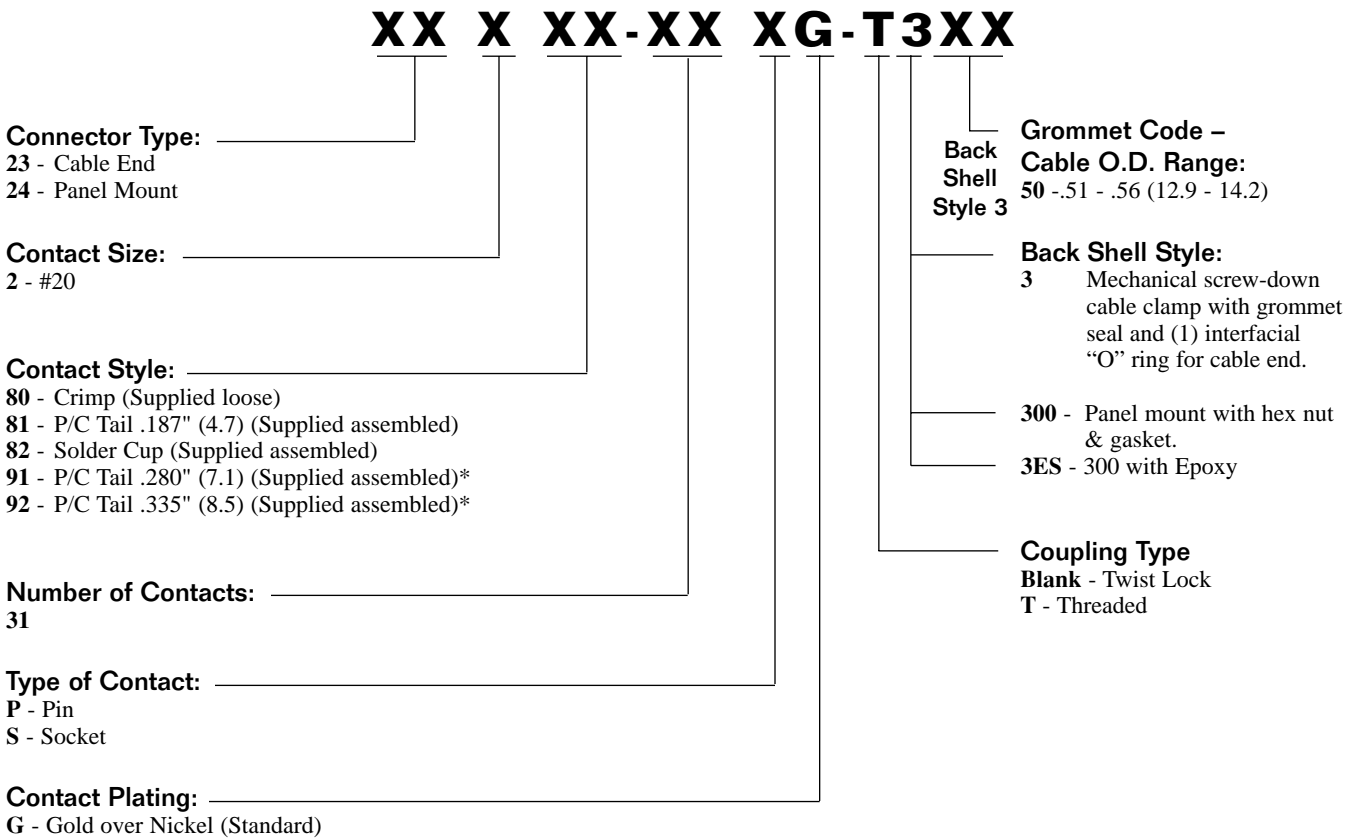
XX X XX-XX XG-T3XX

Connector Type:
23 - Cable End
24 - Panel Mount

Contact Size:
2 - #20

Contact Style:
80 - Crimp (Supplied loose)
81 - P/C Tail .187" (4.7) (Supplied assembled)
82 - Solder Cup (Supplied assembled)
91 - P/C Tail .280" (7.1) (Supplied assembled)*
92 - P/C Tail .335" (8.5) (Supplied assembled)*

Number of Contacts:
31

Type of Contact:
P - Pin
S - Socket

Contact Plating:
G - Gold over Nickel (Standard)

Back Shell Style 3

Grommet Code – Cable O.D. Range:
50 -.51 - .56 (12.9 - 14.2)

Back Shell Style:
3 Mechanical screw-down cable clamp with grommet seal and (1) interfacial "O" ring for cable end.

300 - Panel mount with hex nut & gasket.
3ES - 300 with Epoxy

Coupling Type
Blank - Twist Lock
T - Threaded